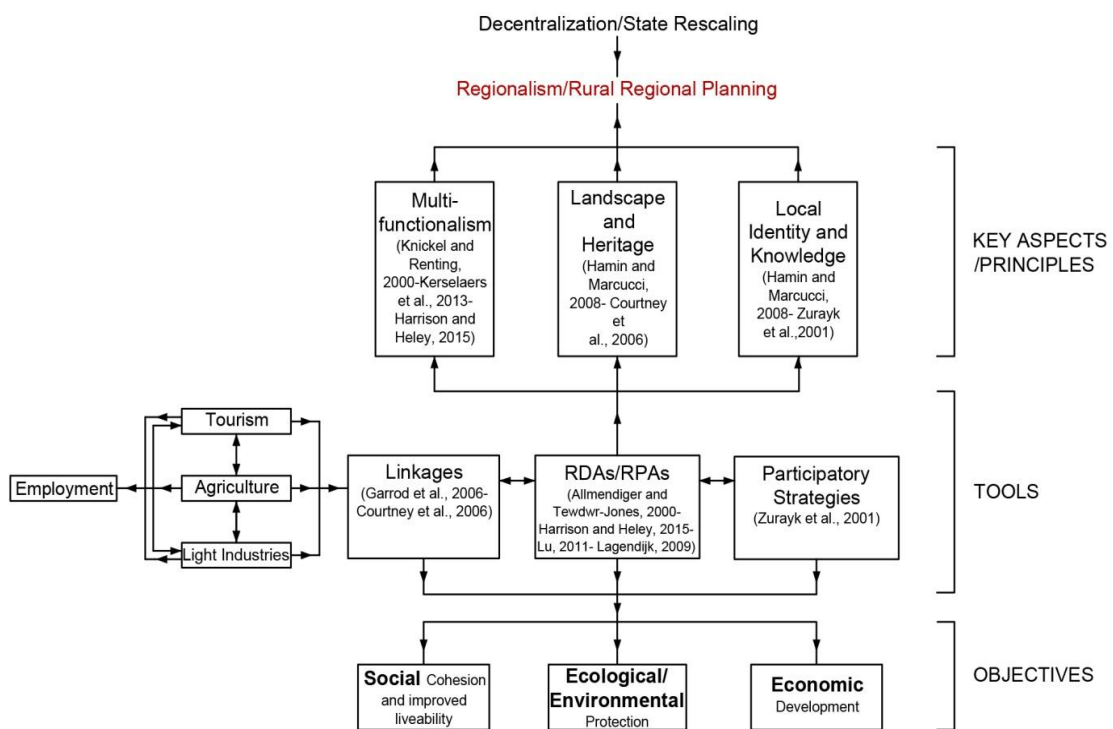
Decentralization/State Rescaling

Regionalism/Rural Regional Planning

Multi-functionalism (Knickel and Renting, 2000-Kerselaers et al., 2013-Harrison and Heley, 2015)

Landscape and Heritage (Hamin and Marcucci, 2008- Courtney et al., 2006)

Local Identity and Knowledge (Hamin and Marcucci, 2008- Zurayk et al.,2001)

KEY ASPECTS /PRINCIPLES

Tourism

Employment

Agriculture

Light Industries

Linkages (Garrod et al., 2006-Courtney et al., 2006)

RDAs/RPAs (Allmendiger and Tewdwr-Jones, 2000-Harrison and Heley, 2015-Lu, 2011- Lagendijk, 2009)

Participatory Strategies (Zurayk et al., 2001)

TOOLS

Social Cohesion and improved liveability

Ecological/ Environmental Protection

Economic Development

OBJECTIVES